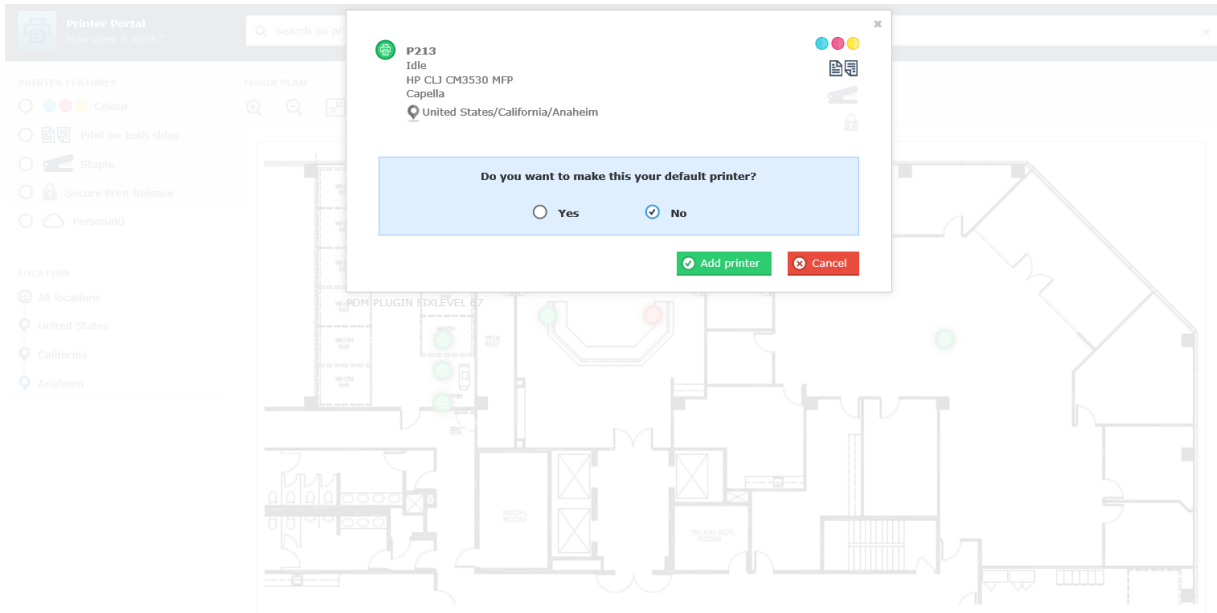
Printer Portal
How does it work?

Search on pr

PRINTER FEATURES
Colour
Print on both sides
Staple
Secure Print Release
PersonalQ

LOCATION
All locations
United States
California
Anaheim

FLOOR PLAN

P213
Idle
HP CLJ CM3530 MFP
Capella
United States/California/Anaheim

Do you want to make this your default printer?
Yes
No

Add printer
Cancel

PDM PLUGIN FIXLEVEL 07